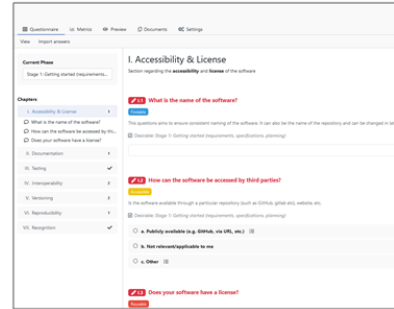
Questionnaire Metrics Preview Documents Settings

View Import answers

Current Phase

Stage 1: Getting started (requirements...

Chapters

I. Accessibility & License

What is the name of the software?

How can the software be accessed by thi...

Does your software have a license?

II. Documentation

III. Testing

IV. Interoperability

V. Versioning

VI. Reproducibility

VII. Recognition

I. Accessibility & License

Section regarding the **accessibility** and **license** of the software

I.1 What is the name of the software?

Findable

This questions aims to ensure consistent naming of the software. It can also be the name of the repository and can be changed in la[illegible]

Desirable: Stage 1: Getting started (requirements, specifications, planning)

I.2 How can the software be accessed by third parties?

Accessible

Is the software available through a particular repository (such as GitHub, gitlab etc), website etc.

Desirable: Stage 1: Getting started (requirements, specifications, planning)

a. Publicly available (e.g. GitHub, via URL, etc.)

b. Not relevant/applicable to me

c. Other

I.3 Does your software have a license?

Reusable